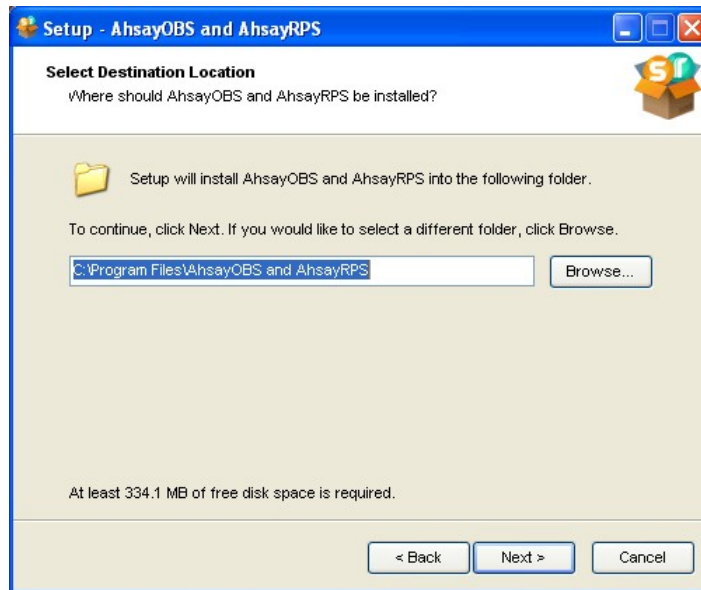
Setup - AhsayOBS and AhsayRPS

Select Destination Location
Where should AhsayOBS and AhsayRPS be installed?

Setup will install AhsayOBS and AhsayRPS into the following folder.

To continue, click Next. If you would like to select a different folder, click Browse.

C:\Program Files\AhsayOBS and AhsayRPS

Browse...

At least 334.1 MB of free disk space is required.

< Back

Next >

Cancel